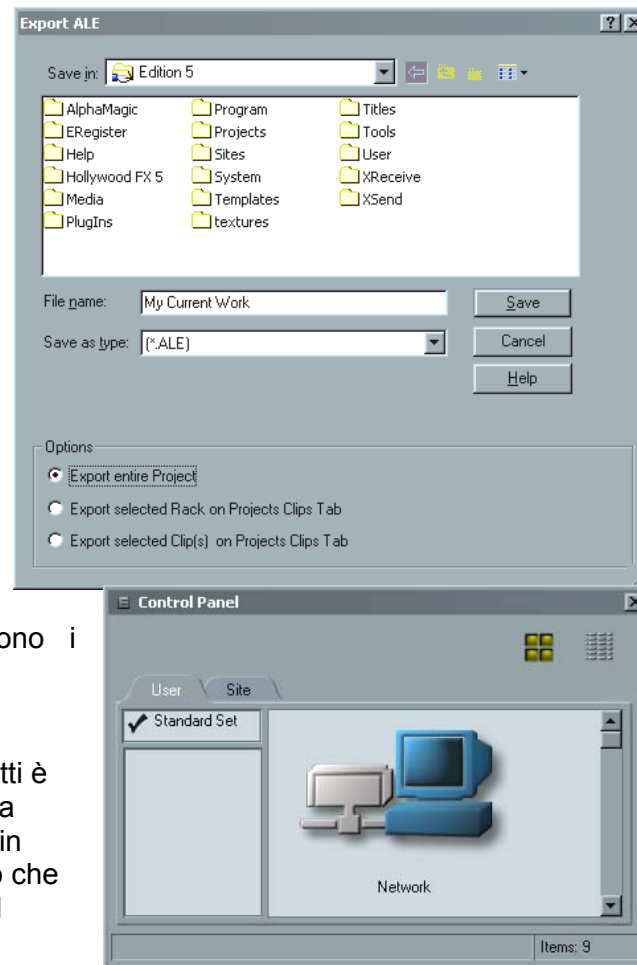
Export ALE

Save in: Edition 5

AlphaMagic
ERegister
Help
Hollywood FX 5
Media
PlugIns
Program
Projects
Sites
System
Templates
textures
Titles
Tools
User
XReceive
XSend

File name: My Current Work
Save as type: (*.ALE)

Save
Cancel
Help

Options
Export entire Project
Export selected Rack on Projects Clips Tab
Export selected Clip(s) on Projects Clips Tab

Control Panel

User
Site

Standard Set

Network

Items: 9

ono i

tti è
a
in
o che
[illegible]